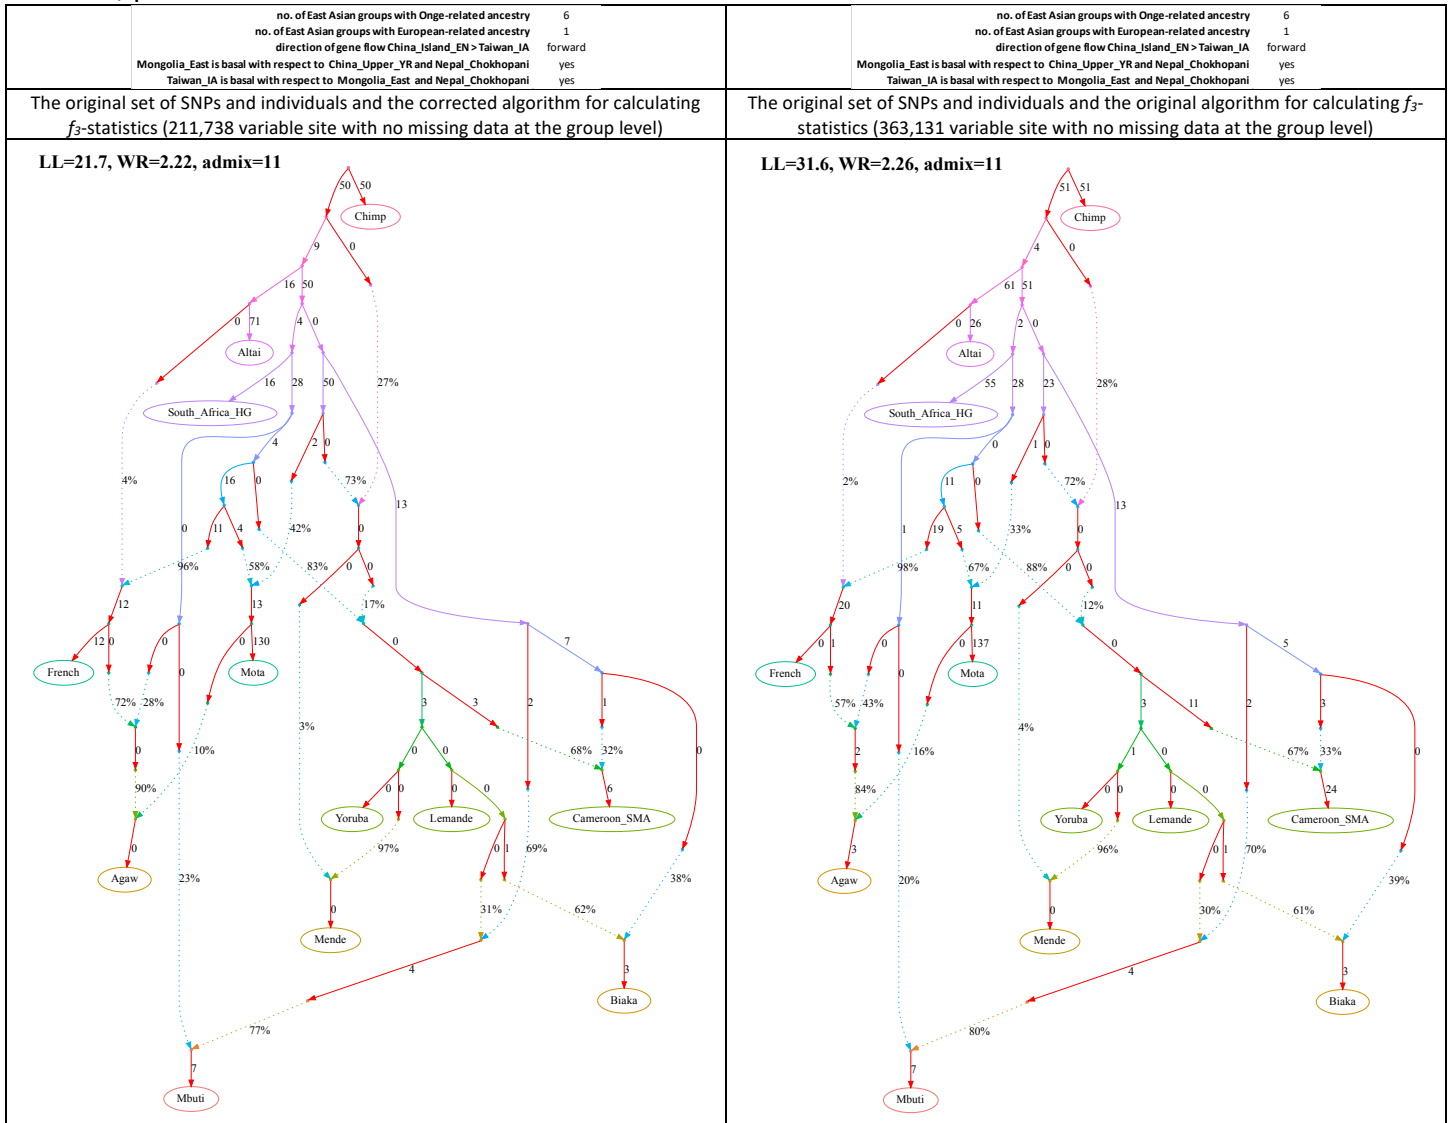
| no. of East Asian groups with Onge-related ancestry | 6 |
|---|---|
| no. of East Asian groups with European-related ancestry | 1 |
| direction of gene flow China_Island_EN > Taiwan_IA | forward |
| Mongolia_East is basal with respect to China_Upper_YR and Nepal_Chokhopani | yes |
| Taiwan_IA is basal with respect to Mongolia_East and Nepal_Chokhopani | yes |

The original set of SNPs and individuals and the corrected algorithm for calculating $f_3$-statistics (211,738 variable site with no missing data at the group level)

LL=21.7, WR=2.22, admix=11

50 50 Chimp 9 0 16 50 0 71 Altai 4 0 27% 16 28 50 South_Africa_HG 4 2 0 4% 16 0 73% 42% 13 0 11 4 0 96% 58% 83% 0 0 12 13 17% 12 0 0 0 130 0 French Mota 7 72% 28% 3 3 2 1 0 10% 3% 0 0 0 68% 32% 90% Yoruba 0 0 Lemande 0 0 6 Cameroon_SMA 97% 0 1 69% 0 Agaw 23% 38% 31% 62% 0 Mende 4 3 Biaka 77% 7 Mbuti

| no. of East Asian groups with Onge-related ancestry | 6 |
|---|---|
| no. of East Asian groups with European-related ancestry | 1 |
| direction of gene flow China_Island_EN > Taiwan_IA | forward |
| Mongolia_East is basal with respect to China_Upper_YR and Nepal_Chokhopani | yes |
| Taiwan_IA is basal with respect to Mongolia_East and Nepal_Chokhopani | yes |

The original set of SNPs and individuals and the original algorithm for calculating $f_3$-statistics (363,131 variable site with no missing data at the group level)

LL=31.6, WR=2.26, admix=11

51 51 Chimp 4 0 61 51 0 26 Altai 2 0 28% 55 28 23 South_Africa_HG 0 1 0 2% 11 0 72% 33% 13 1 19 5 0 98% 67% 88% 0 0 20 11 12% 0 1 0 0 137 0 French Mota 5 57% 43% 3 11 2 3 4% 0 16% 2 1 0 67% 33% 84% Yoruba 0 0 Lemande 0 0 24 Cameroon_SMA 96% 0 1 70% 3 Agaw 20% 39% 30% 61% 0 Mende 4 3 Biaka 80% 7 Mbuti